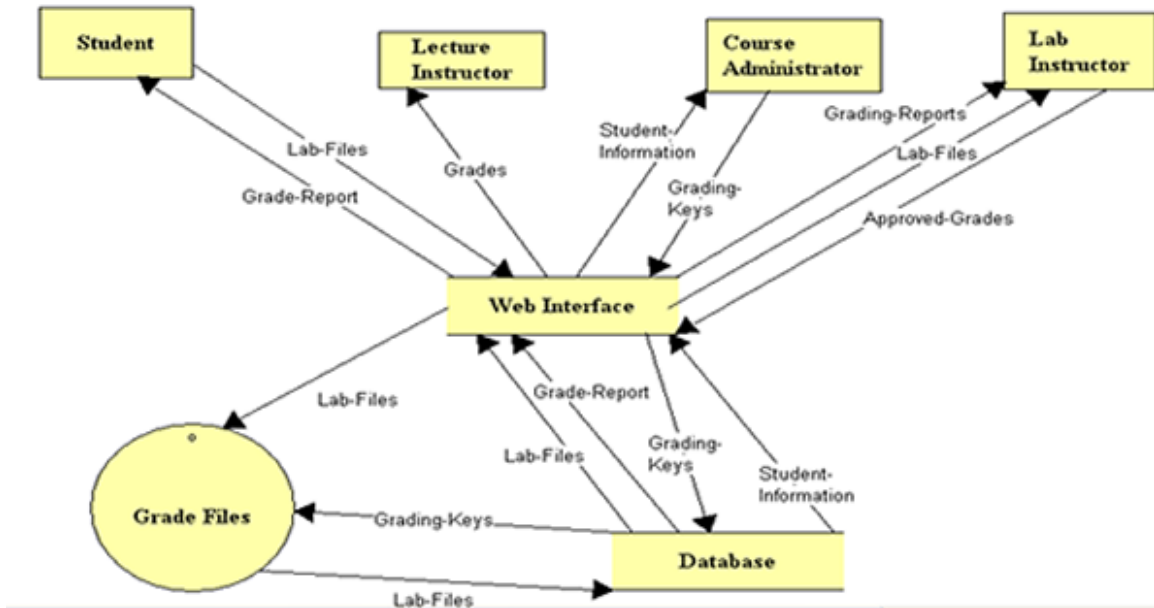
Student

Lecture Instructor

Course Administrator

Lab Instructor

Lab-Files

Grade-Report

Grades

Student-Information

Grading-Keys

Grading-Reports

Lab-Files

Approved-Grades

Web Interface

Lab-Files

Grade-Report

Lab-Files

Grading-Keys

Student-Information

Grade Files

Grading-Keys

Database

Lab-Files